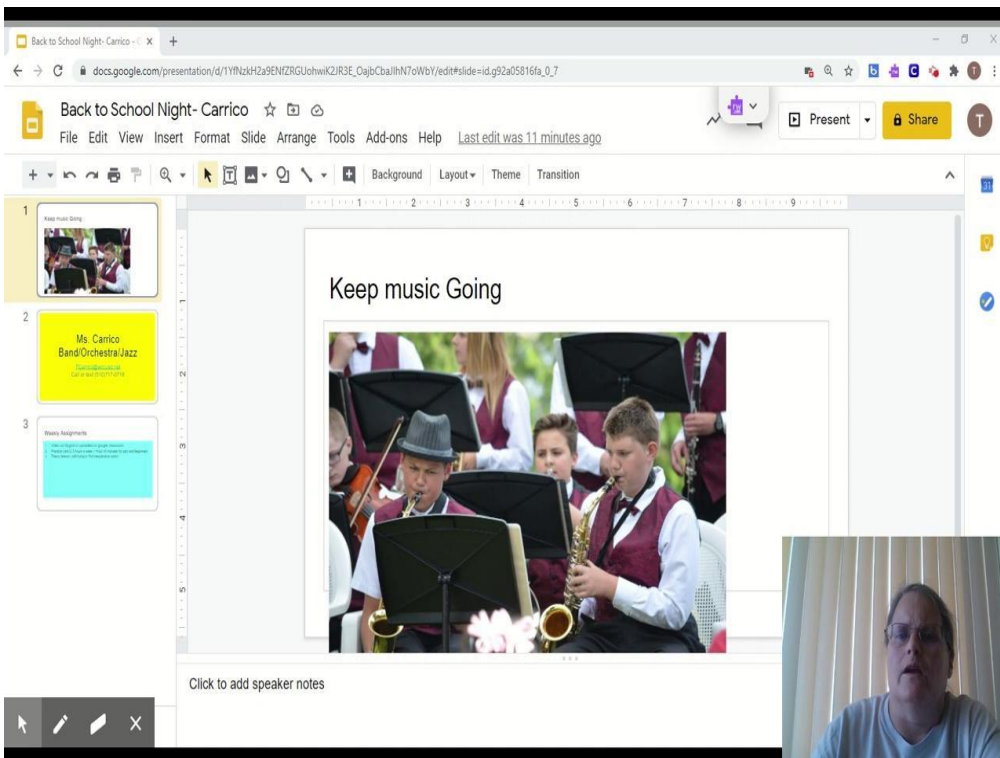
Back to School Night- Carrico - ×

docs.google.com/presentation/d/1YfNzkH2a9ENfZRGUohwiK2JR3E_OajbCbaJlhN7oWbY/edit#slide=id.g92a05816fa_0_7

Back to School Night- Carrico

File Edit View Insert Format Slide Arrange Tools Add-ons Help Last edit was 11 minutes ago

Present

Share

Background Layout Theme Transition

1

Keep music Going

2

Ms. Carrico
Band/Orchestra/Jazz
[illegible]
Call or text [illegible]

3

Weekly Assignments
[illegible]

Keep music Going

Click to add speaker notes